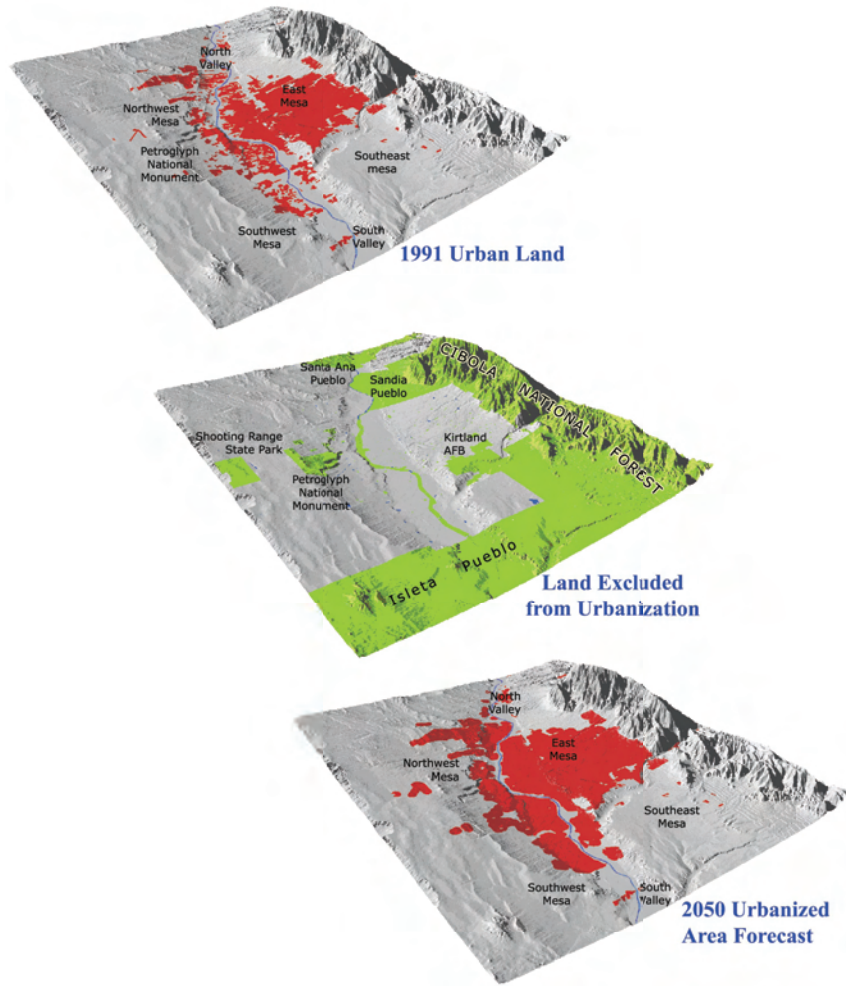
North Valley
East Mesa
Northwest Mesa
Petroglyph National Monument
Southeast mesa
Southwest Mesa
South Valley
1991 Urban Land

Santa Ana Pueblo
Sandia Pueblo
CIBOLA NATIONAL FOREST
Shooting Range State Park
Kirtland AFB
Petroglyph National Monument
Isleta Pueblo
Land Excluded from Urbanization

North Valley
East Mesa
Northwest Mesa
Southeast Mesa
Southwest Mesa
South Valley
2050 Urbanized Area Forecast